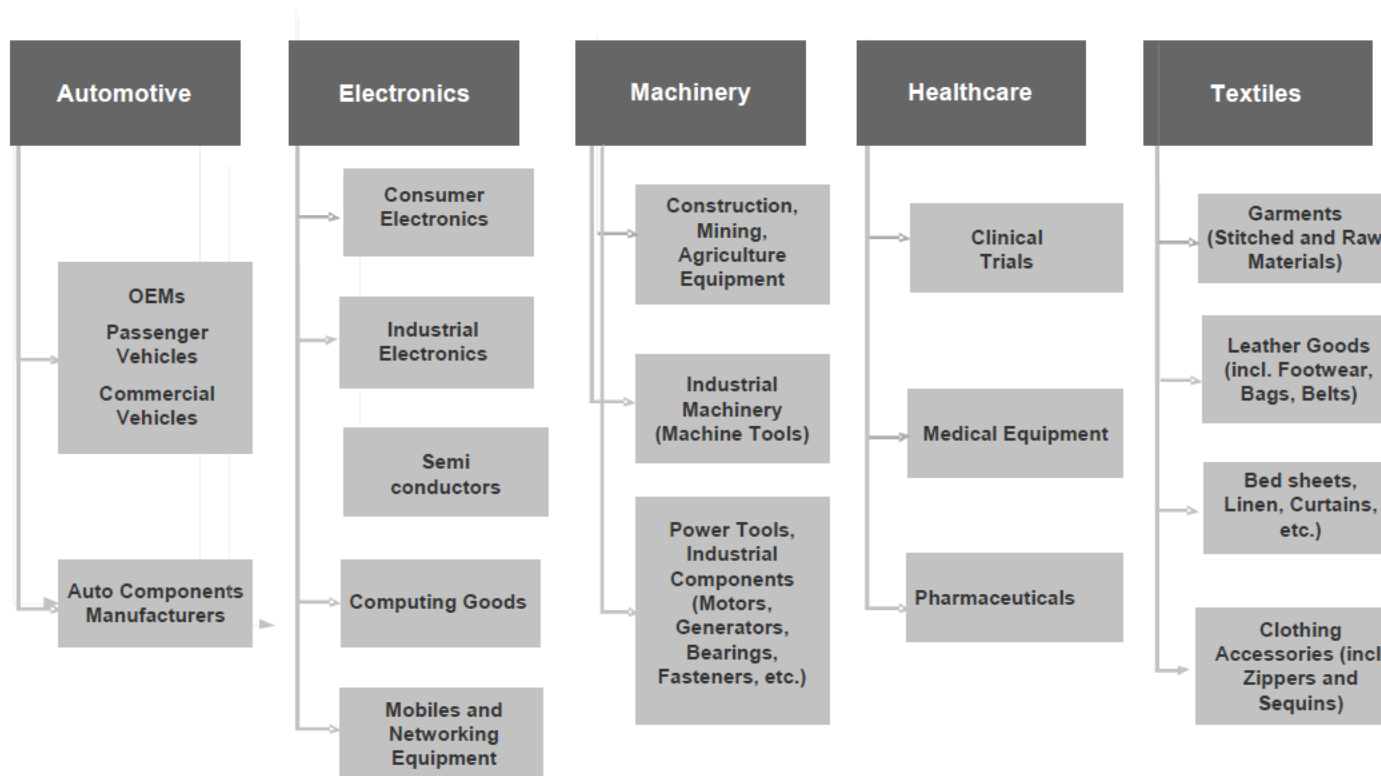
Automotive

OEMs
Passenger Vehicles
Commercial Vehicles

Auto Components Manufacturers

Electronics

Consumer Electronics

Industrial Electronics

Semi conductors

Computing Goods

Mobiles and Networking Equipment

Machinery

Construction, Mining, Agriculture Equipment

Industrial Machinery (Machine Tools)

Power Tools, Industrial Components (Motors, Generators, Bearings, Fasteners, etc.)

Healthcare

Clinical Trials

Medical Equipment

Pharmaceuticals

Textiles

Garments (Stitched and Raw Materials)

Leather Goods (incl. Footwear, Bags, Belts)

Bed sheets, Linen, Curtains, etc.)

Clothing Accessories (incl Zippers and Sequins)